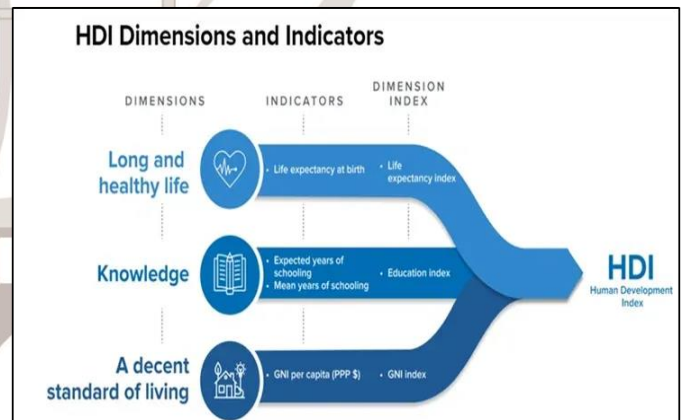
HDI Dimensions and Indicators

DIMENSIONS

INDICATORS

DIMENSION INDEX

Long and healthy life

• Life expectancy at birth

• Life expectancy index

Knowledge

• Expected years of schooling
• Mean years of schooling

• Education index

A decent standard of living

• GNI per capita (PPP $)

• GNI index

HDI
Human Development Index